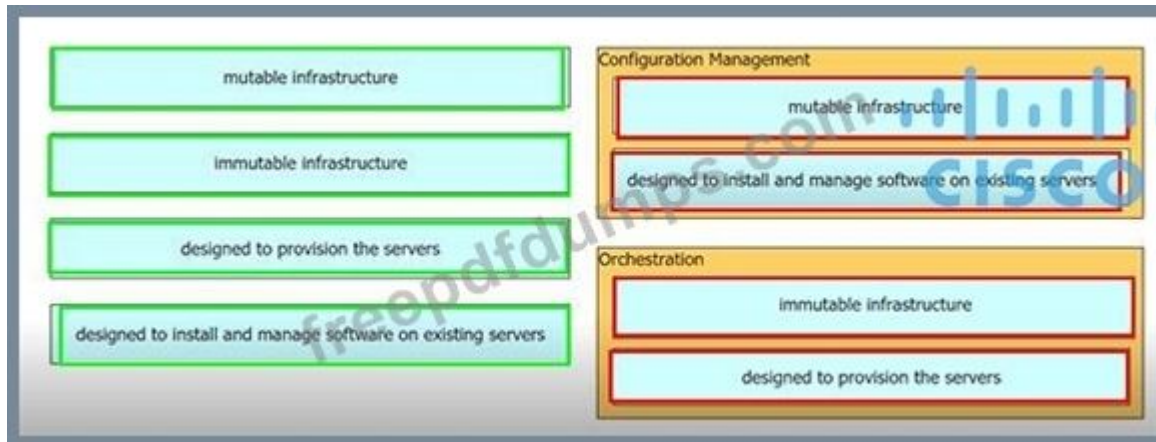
mutable infrastructure

immutable infrastructure

designed to provision the servers

designed to install and manage software on existing servers

Configuration Management

mutable infrastructure

designed to install and manage software on existing servers

Orchestration

immutable infrastructure

designed to provision the servers

freepdfdumps.com

CISCO